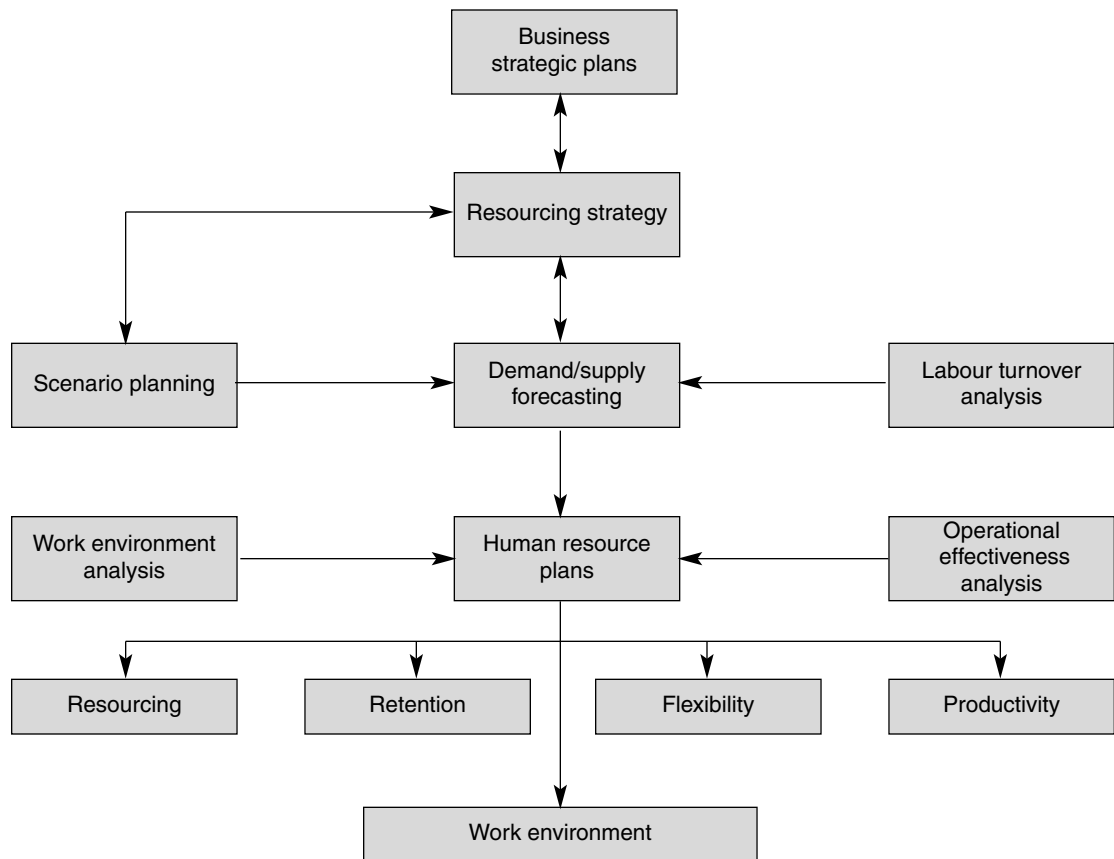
Business strategic plans

Resourcing strategy

Scenario planning

Demand/supply forecasting

Labour turnover analysis

Work environment analysis

Human resource plans

Operational effectiveness analysis

Resourcing

Retention

Flexibility

Productivity

Work environment